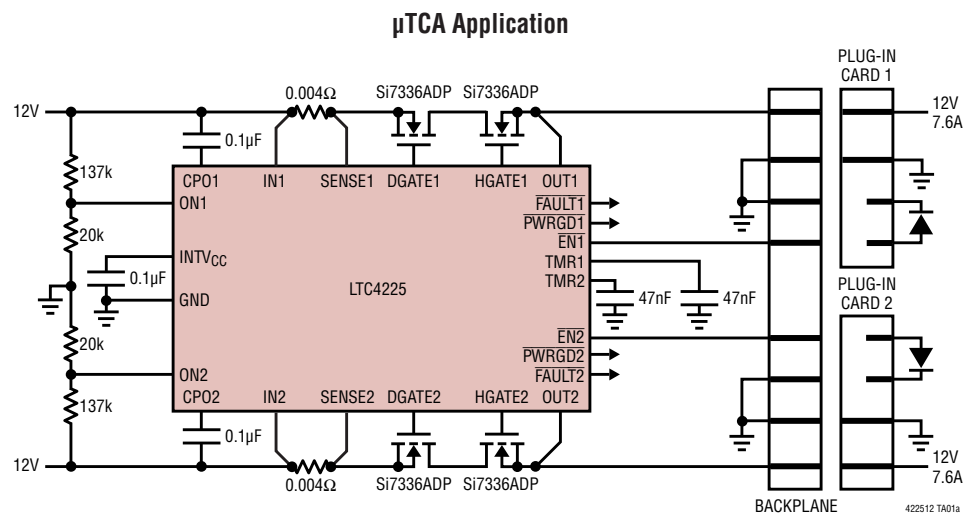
µTCA Application

12V
0.004Ω
Si7336ADP
Si7336ADP
PLUG-IN CARD 1
12V 7.6A
0.1µF
137k
CPO1
IN1
SENSE1
DGATE1
HGATE1
OUT1
ON1
$\overline{FAULT1}$
$\overline{PWRGD1}$
20k
$\overline{EN1}$
INTV$_{CC}$
TMR1
0.1µF
TMR2
LTC4225
GND
47nF
47nF
PLUG-IN CARD 2
20k
$\overline{EN2}$
$\overline{PWRGD2}$
ON2
$\overline{FAULT2}$
137k
CPO2
IN2
SENSE2
DGATE2
HGATE2
OUT2
0.1µF
12V
12V 7.6A
0.004Ω
Si7336ADP
Si7336ADP
BACKPLANE
422512 TA01a